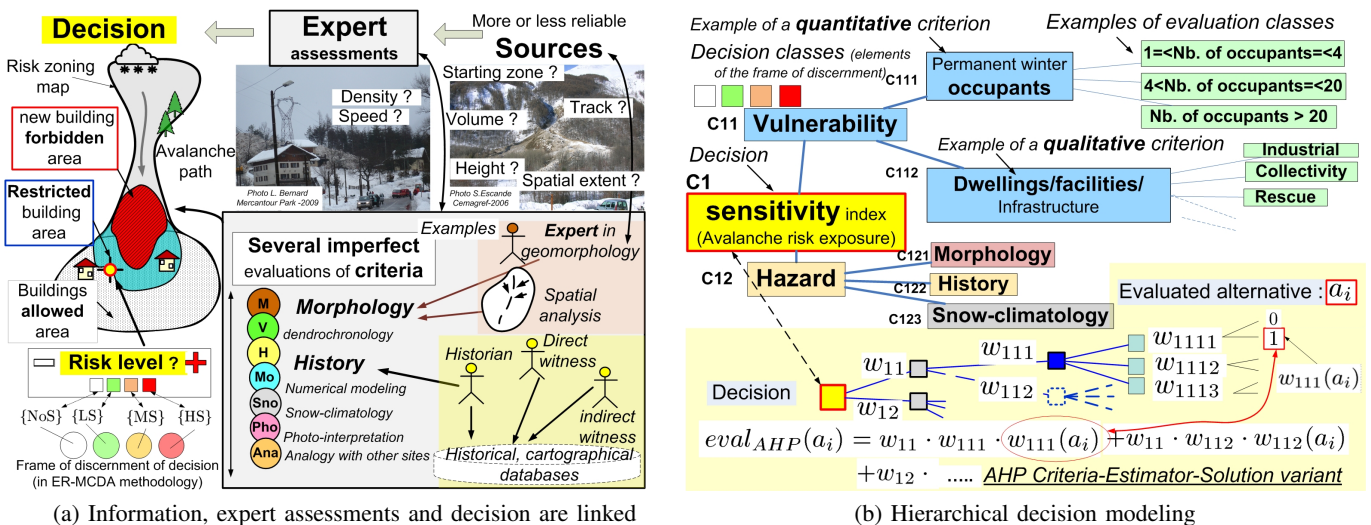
Decision

Expert assessments

More or less reliable
Sources

Risk zoning map

new building forbidden area

Avalanche path

Restricted building area

Buildings allowed area

Density ?
Speed ?

Starting zone ?
Volume ?
Track ?
Height ?
Spatial extent ?

Photo L. Bernard Mercantour Park -2009
Photo S.Escande Cemagref-2006

Several imperfect evaluations of criteria

Examples

Expert in geomorphology

Spatial analysis

M
V
H
Mo
Sno
Pho
Ana

Morphology
dendrochronology
History
Numerical modeling
Snow-climatology
Photo-interpretation
Analogy with other sites

Historian
Direct witness
indirect witness

Historical, cartographical databases

Risk level ?

{NoS} {LS} {MS} {HS}

Frame of discernment of decision (in ER-MCDA methodology)

(a) Information, expert assessments and decision are linked

Example of a quantitative criterion

Examples of evaluation classes

Decision classes (elements of the frame of discernment)

C111
Permanent winter occupants

1=<Nb. of occupants=<4
4<Nb. of occupants=<20
Nb. of occupants > 20

C11 Vulnerability

Example of a qualitative criterion

Industrial
Collectivity
Rescue

C112
Dwellings/facilities/ Infrastructure

Decision
C1
sensitivity index (Avalanche risk exposure)

C121 Morphology
C12 Hazard
C122 History
C123 Snow-climatology

Evaluated alternative : $a_i$

0
1

$w_{11}$
$w_{111}$
$w_{1111}$
$w_{1112}$
$w_{112}$
$w_{1113}$
$w_{12}$
$w_{111}(a_i)$

Decision

$eval_{AHP}(a_i) = w_{11} \cdot w_{111} \cdot w_{111}(a_i) + w_{11} \cdot w_{112} \cdot w_{112}(a_i)$
$+ w_{12} \cdot$ ..... AHP Criteria-Estimator-Solution variant

(b) Hierarchical decision modeling